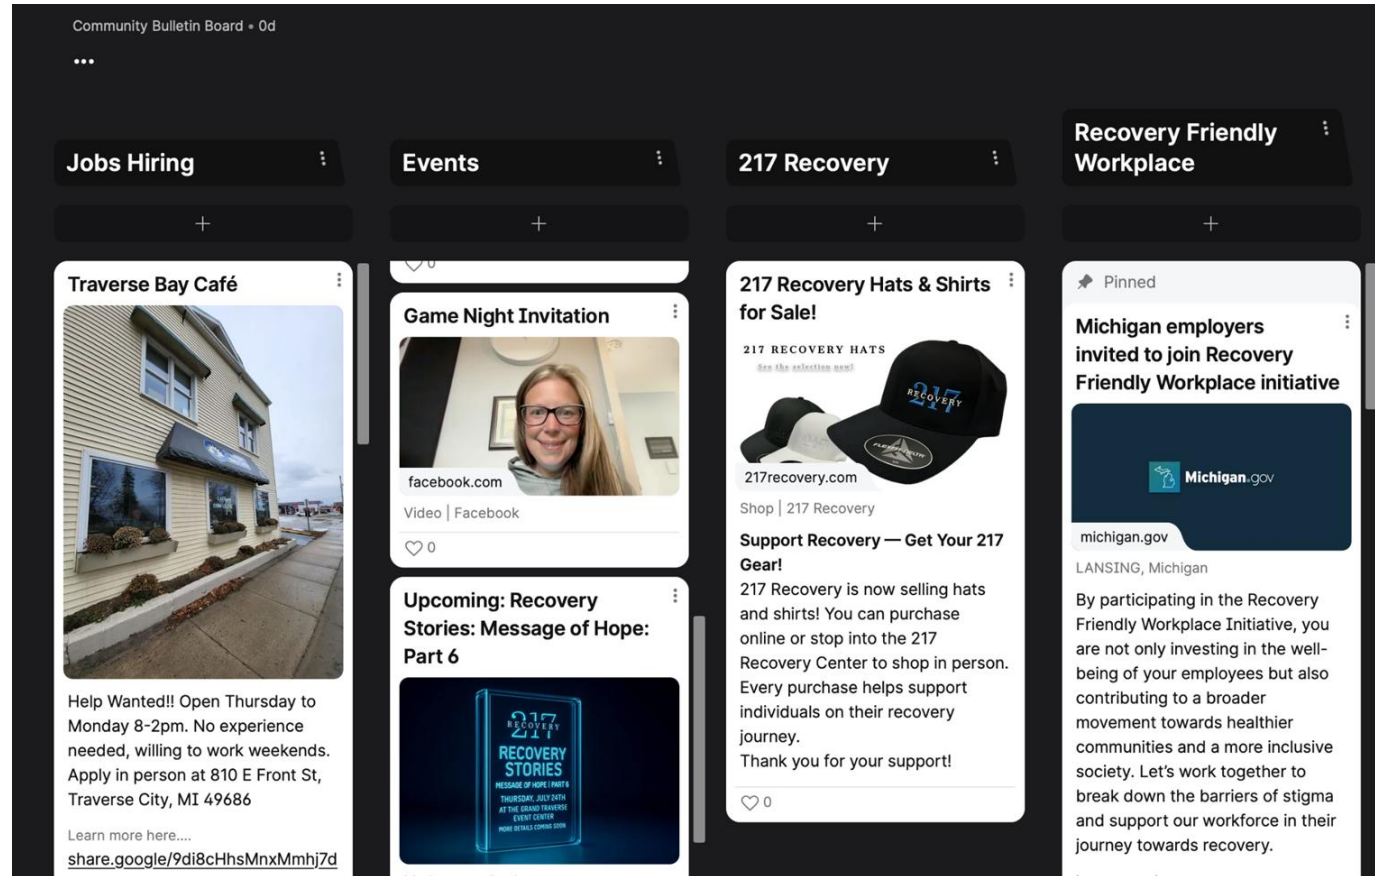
Community Bulletin Board • 0d

•••

Jobs Hiring

+

Traverse Bay Café

Help Wanted!! Open Thursday to Monday 8-2pm. No experience needed, willing to work weekends. Apply in person at 810 E Front St, Traverse City, MI 49686

Learn more here....

share.google/9di8cHhsMnxMmhj7d

Events

+

♡ 0

Game Night Invitation

facebook.com

Video | Facebook

♡ 0

Upcoming: Recovery Stories: Message of Hope: Part 6

217 RECOVERY

RECOVERY STORIES

MESSAGE OF HOPE | PART 6

THURSDAY, JULY 24TH AT THE GRAND TRAVERSE EVENT CENTER

MORE DETAILS COMING SOON

217 Recovery

+

217 Recovery Hats & Shirts for Sale!

217 RECOVERY HATS

See the selection now!

217 RECOVERY

217recovery.com

Shop | 217 Recovery

Support Recovery — Get Your 217 Gear!

217 Recovery is now selling hats and shirts! You can purchase online or stop into the 217 Recovery Center to shop in person. Every purchase helps support individuals on their recovery journey.

Thank you for your support!

♡ 0

Recovery Friendly Workplace

+

Pinned

Michigan employers invited to join Recovery Friendly Workplace initiative

Michigan.gov

michigan.gov

LANSING, Michigan

By participating in the Recovery Friendly Workplace Initiative, you are not only investing in the well-being of your employees but also contributing to a broader movement towards healthier communities and a more inclusive society. Let's work together to break down the barriers of stigma and support our workforce in their journey towards recovery.